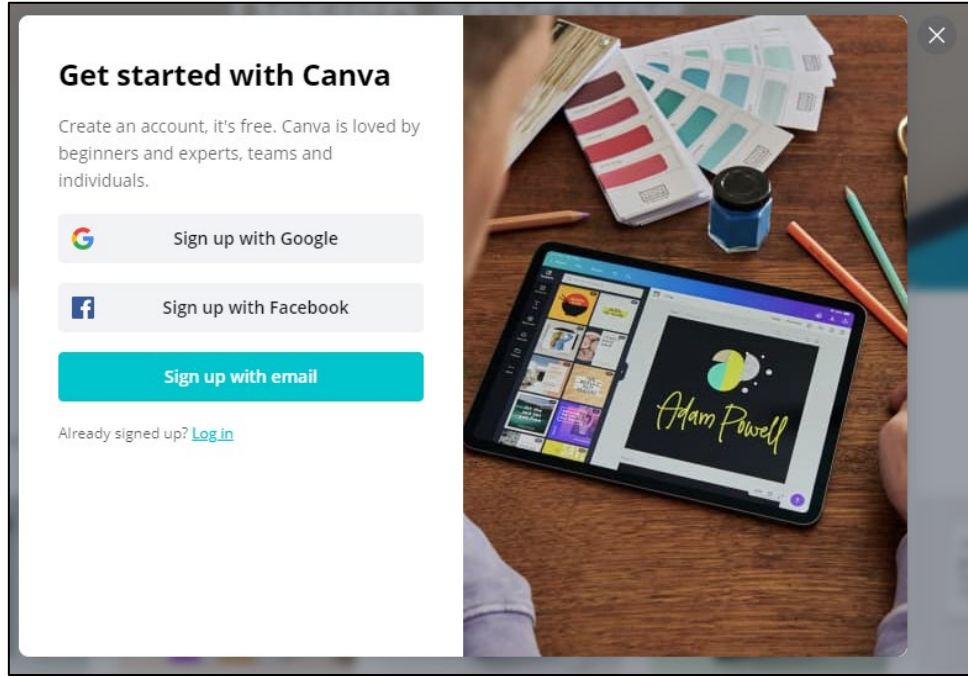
Get started with Canva

Create an account, it's free. Canva is loved by beginners and experts, teams and individuals.

Sign up with Google

Sign up with Facebook

Sign up with email

Already signed up? Log in

Adam Powell